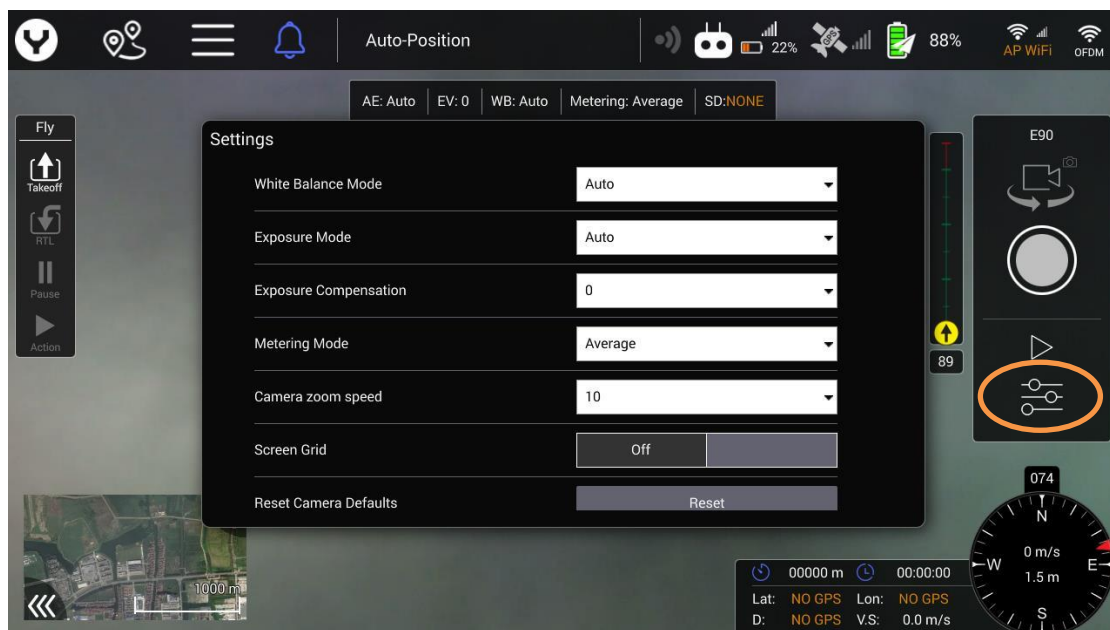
Auto-Position

22%

88%

AP WiFi

OFDM

AE: Auto | EV: 0 | WB: Auto | Metering: Average | SD:NONE

Fly

Takeoff

RTL

Pause

Action

Settings

| | |
|---|---|
| White Balance Mode | Auto |
| Exposure Mode | Auto |
| Exposure Compensation | 0 |
| Metering Mode | Average |
| Camera zoom speed | 10 |
| Screen Grid | Off |
| Reset Camera Defaults | Reset |

89

E90

074

N

0 m/s

1.5 m

W

E

S

1000 m

00000 m

00:00:00

Lat: NO GPS Lon: NO GPS

D: NO GPS V.S: 0.0 m/s